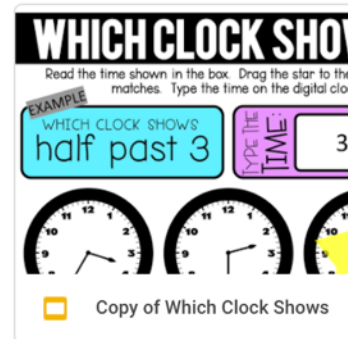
WHICH CLOCK SHOW

Read the time shown in the box. Drag the star to the matches. Type the time on the digital clo

EXAMPLE

WHICH CLOCK SHOWS
half past 3

TYPE THE TIME:

3

12 1 11 2 10 3 9

12 1 11 2 10 3 9

Copy of Which Clock Shows